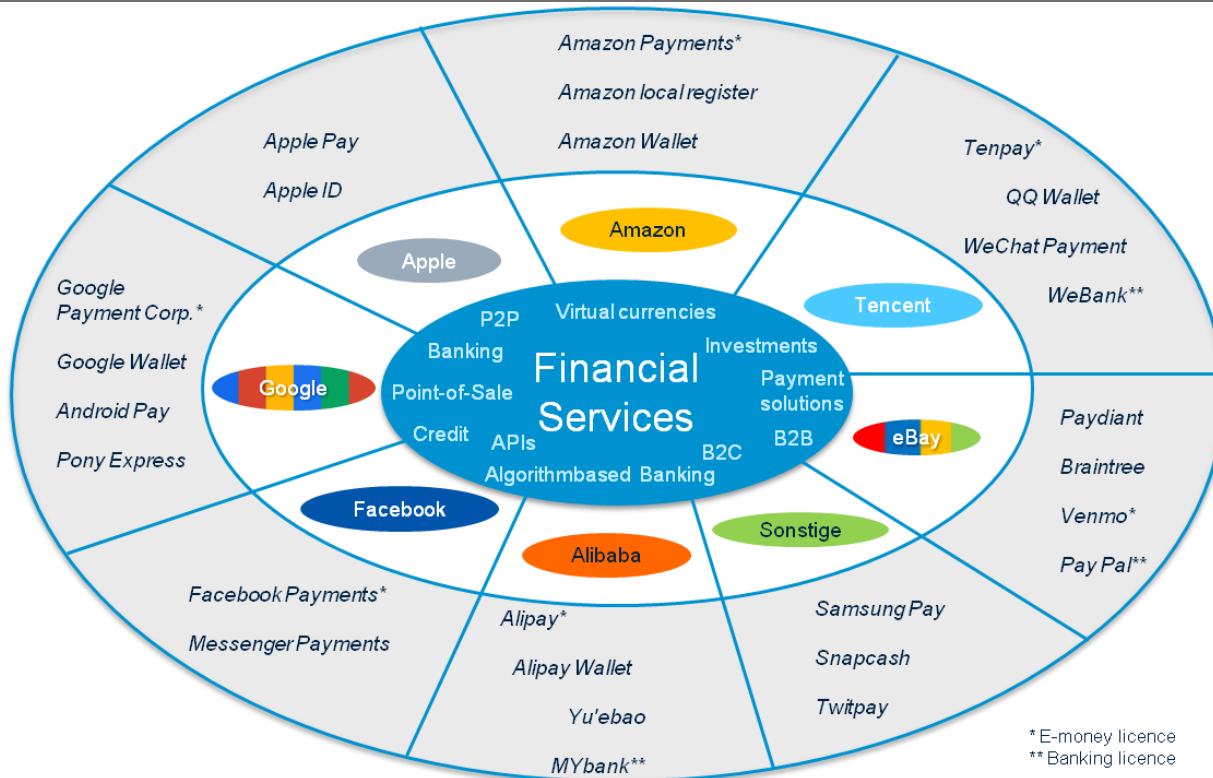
Amazon Payments*

Amazon local register

Amazon Wallet

Apple Pay

Apple ID

Tenpay*

QQ Wallet

WeChat Payment

WeBank**

Amazon

Apple

Tencent

Google Payment Corp.*

Google Wallet

Android Pay

Pony Express

Google

P2P

Virtual currencies

Banking

Investments

Financial Services

Point-of-Sale

Payment solutions

Credit

APIs

B2C

B2B

Algorithmbased Banking

eBay

Paydiant

Braintree

Venmo*

Pay Pal**

Facebook

Sonstige

Alibaba

Facebook Payments*

Messenger Payments

Alipay*

Alipay Wallet

Yu'ebao

MYbank**

Samsung Pay

Snapcash

Twitpay

* E-money licence
** Banking licence